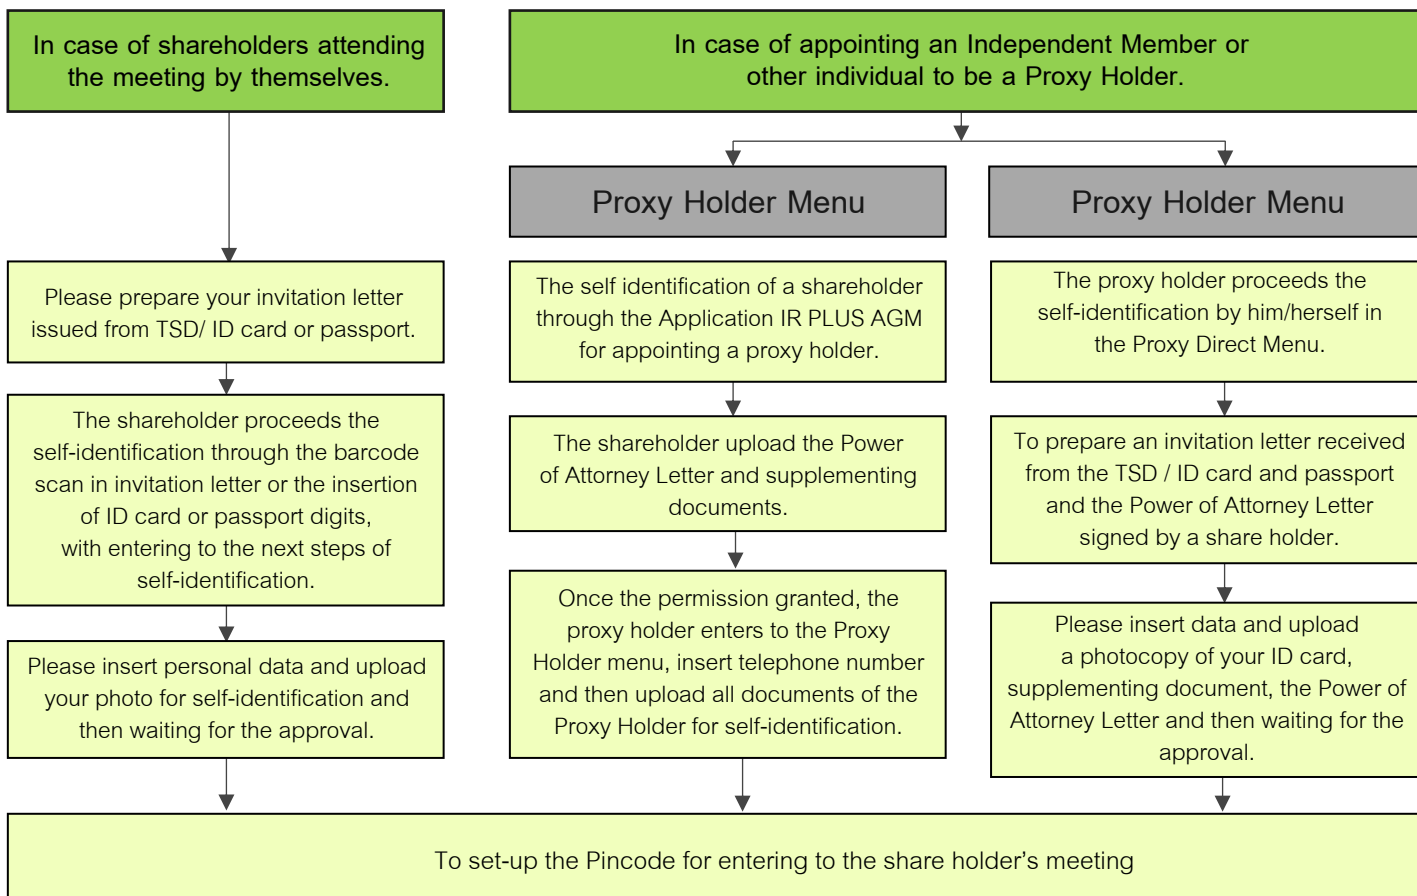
In case of shareholders attending the meeting by themselves.

Please prepare your invitation letter issued from TSD/ ID card or passport.

The shareholder proceeds the self-identification through the barcode scan in invitation letter or the insertion of ID card or passport digits, with entering to the next steps of self-identification.

Please insert personal data and upload your photo for self-identification and then waiting for the approval.

In case of appointing an Independent Member or other individual to be a Proxy Holder.

Proxy Holder Menu

The self identification of a shareholder through the Application IR PLUS AGM for appointing a proxy holder.

The shareholder upload the Power of Attorney Letter and supplementing documents.

Once the permission granted, the proxy holder enters to the Proxy Holder menu, insert telephone number and then upload all documents of the Proxy Holder for self-identification.

Proxy Holder Menu

The proxy holder proceeds the self-identification by him/herself in the Proxy Direct Menu.

To prepare an invitation letter received from the TSD / ID card and passport and the Power of Attorney Letter signed by a share holder.

Please insert data and upload a photocopy of your ID card, supplementing document, the Power of Attorney Letter and then waiting for the approval.

To set-up the Pincode for entering to the share holder's meeting